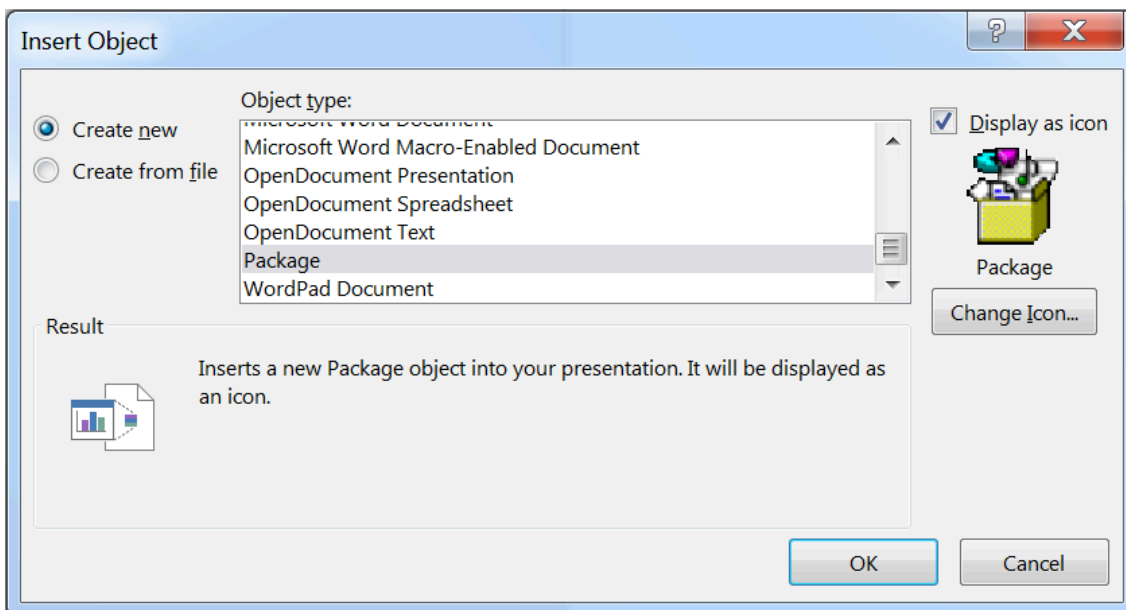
Insert Object

?

X

Create new

Create from file

Object type:

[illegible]

Microsoft Word Macro-Enabled Document

OpenDocument Presentation

OpenDocument Spreadsheet

OpenDocument Text

Package

WordPad Document

Display as icon

Package

Change Icon...

Result

Inserts a new Package object into your presentation. It will be displayed as an icon.

OK

Cancel